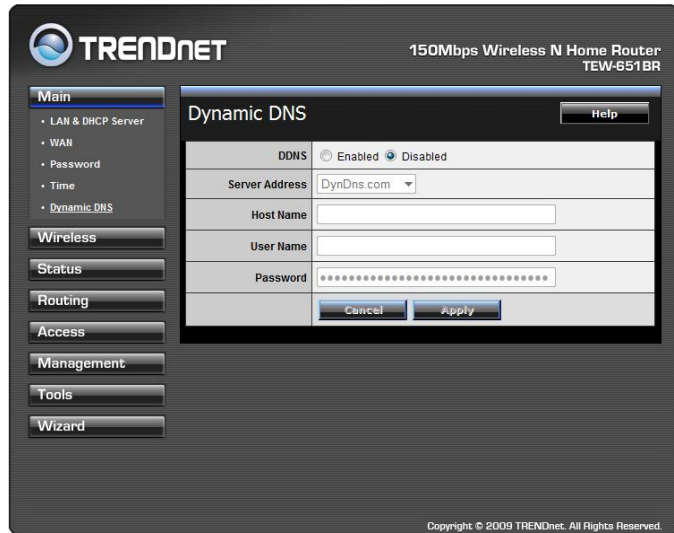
TRENDnET

150Mbps Wireless N Home Router
TEW-651BR

Main
• LAN & DHCP Server
• WAN
• Password
• Time
• Dynamic DNS

Wireless
Status
Routing
Access
Management
Tools
Wizard

Dynamic DNS

Help

| | |
|---|---|
| DDNS | Enabled Disabled |
| Server Address | DynDns.com |
| Host Name | |
| User Name | |
| Password | •••••••••••••••••••••••••••••••• |
| | Cancel Apply |

Copyright © 2009 TRENDnet. All Rights Reserved.